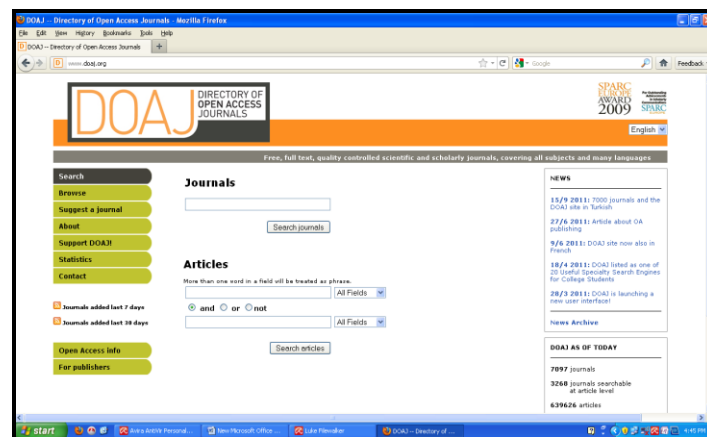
DOAJ – Directory of Open Access Journals - Mozilla Firefox

File Edit View History Bookmarks Tools Help

DOAJ – Directory of Open Access Journals +

www.doaj.org

Google

Feedback

DOAJ DIRECTORY OF OPEN ACCESS JOURNALS

SPARC EUROPE AWARD 2009 SPARC

English

Free, full text, quality controlled scientific and scholarly journals, covering all subjects and many languages

Search
Browse
Suggest a journal
About
Support DOAJ!
Statistics
Contact

Journals added last 7 days
Journals added last 30 days

Open Access info
For publishers

Journals

Search journals

Articles

More than one word in a field will be treated as phrase.

All Fields

and or not

All Fields

Search articles

NEWS

15/9 2011: 7000 journals and the DOAJ site in Turkish

27/6 2011: Article about OA publishing

9/6 2011: DOAJ site now also in French

18/4 2011: DOAJ listed as one of 20 Useful Specialty Search Engines for College Students

28/3 2011: DOAJ is launching a new user interface!

News Archive

DOAJ AS OF TODAY

7097 journals

3268 journals searchable at article level

639626 articles

start

Avira AntiVir Personal...

New Microsoft Office ...

Luke Filewalker

DOAJ – Directory of ...

4:45 PM